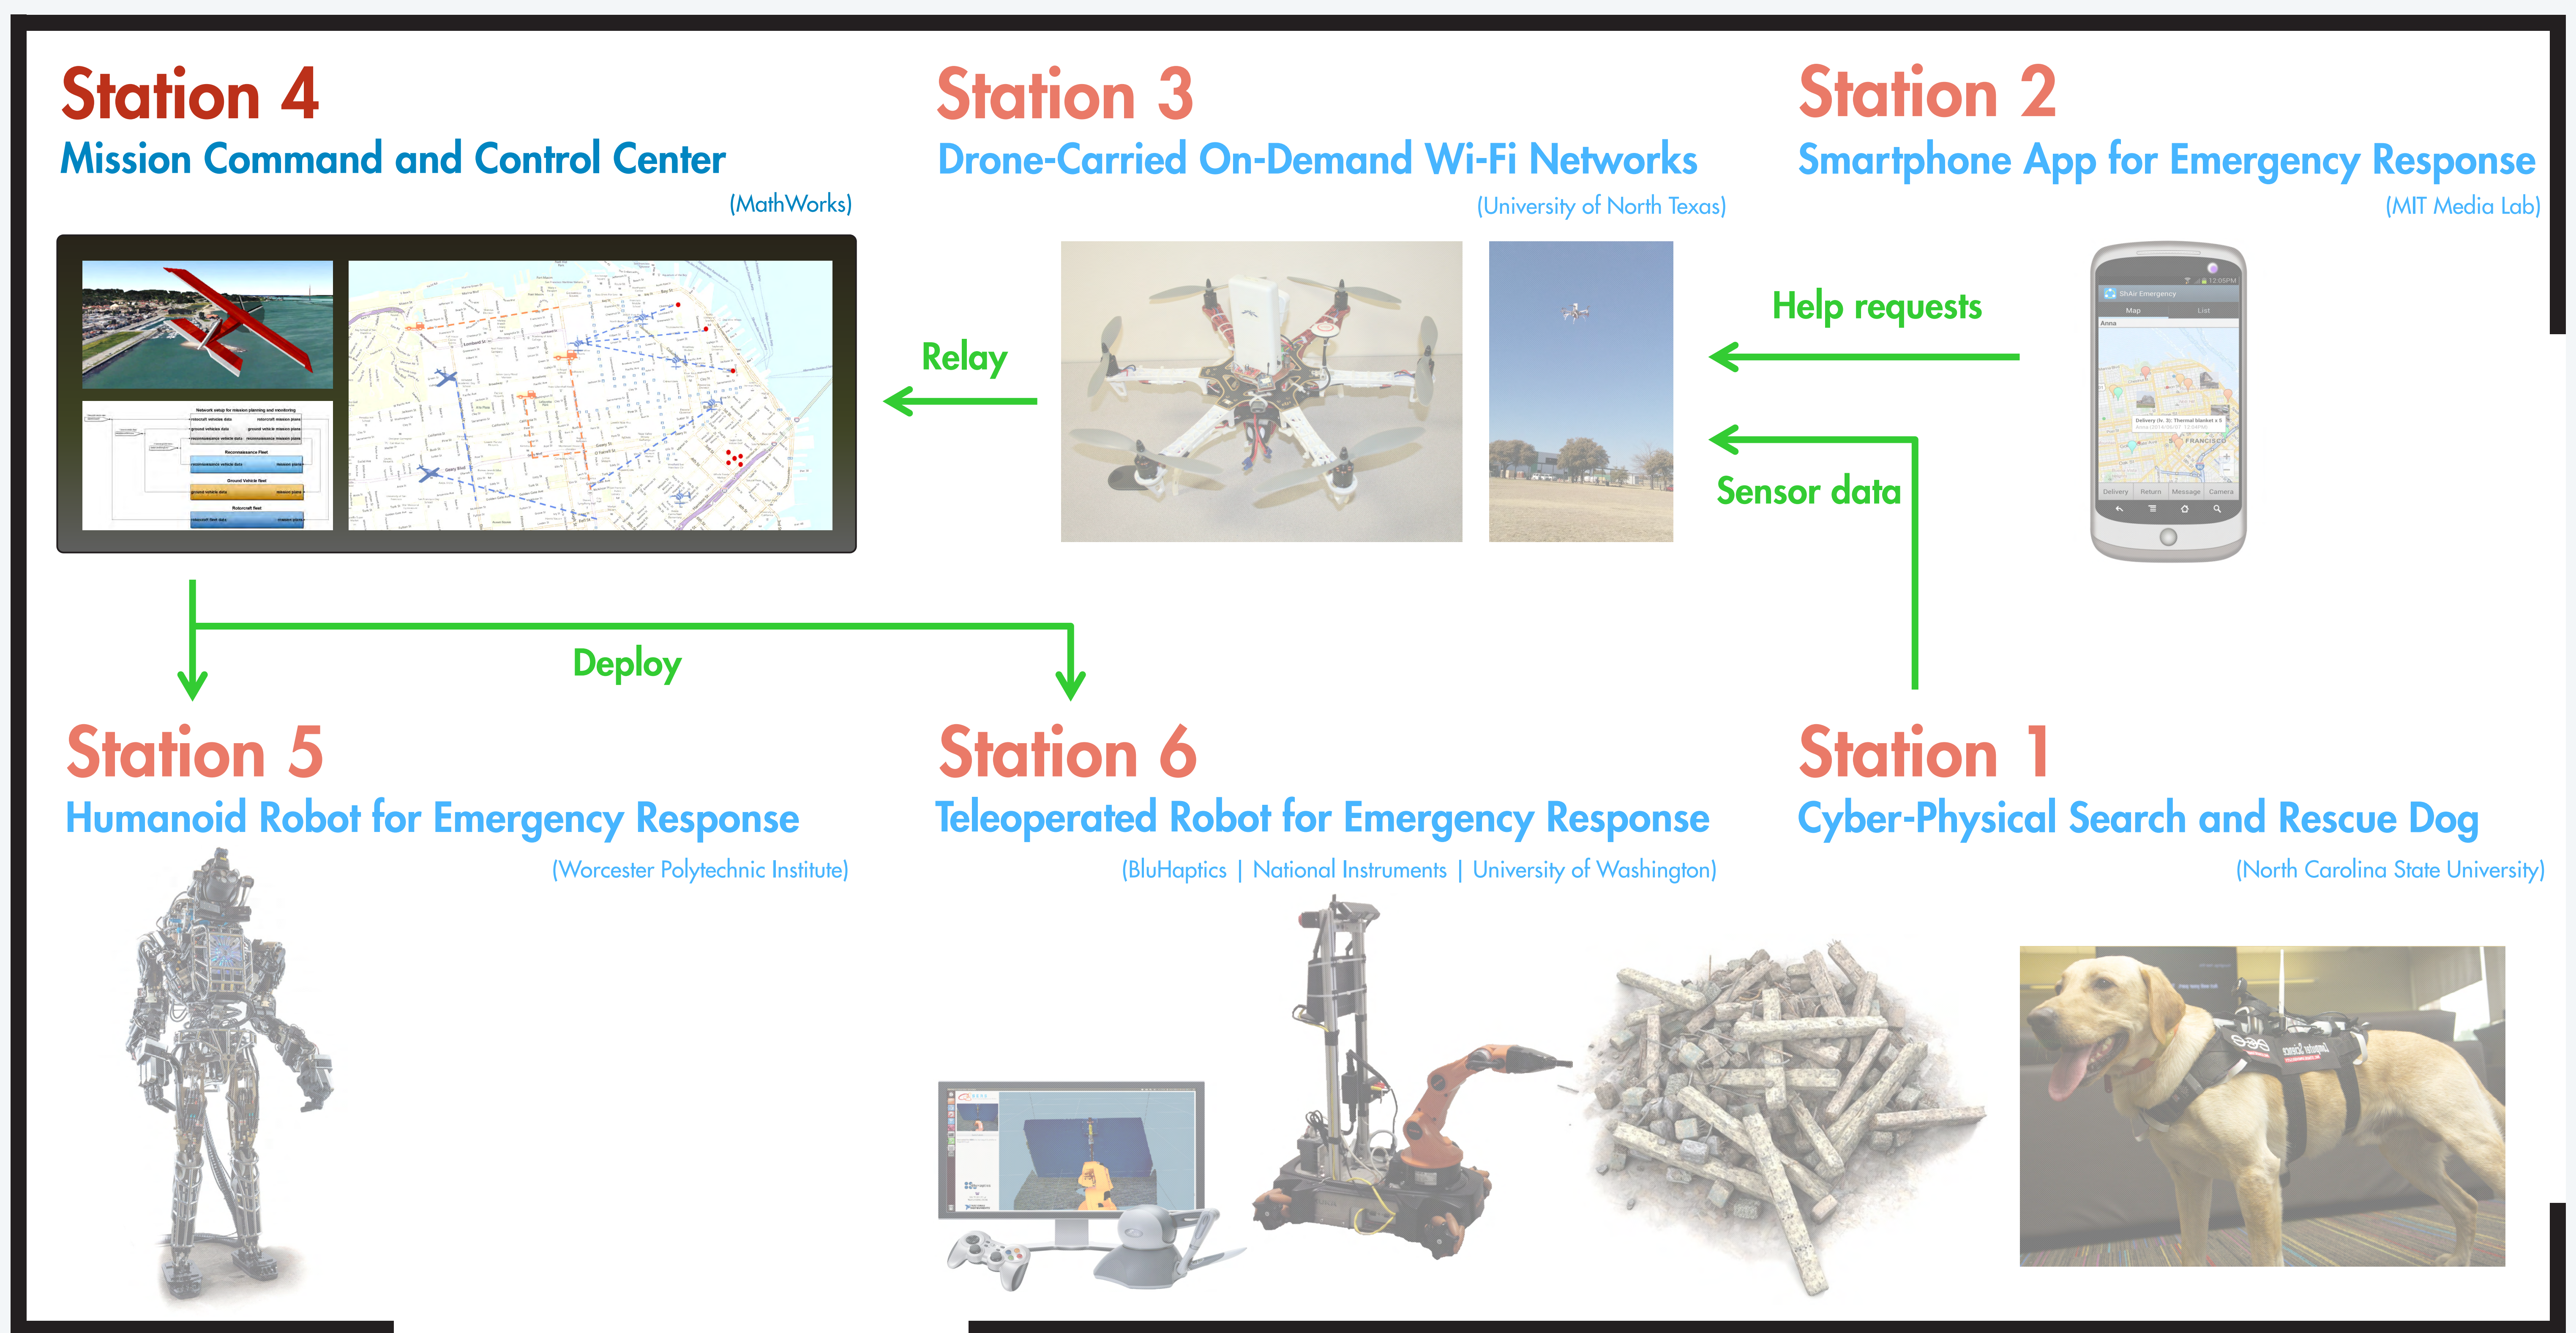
Station 4
Mission Command and Control Center
(MathWorks)

Station 3
Drone-Carried On-Demand Wi-Fi Networks
(University of North Texas)

Station 2
Smartphone App for Emergency Response
(MIT Media Lab)

Relay

Help requests

Sensor data

Deploy

Station 5
Humanoid Robot for Emergency Response
(Worcester Polytechnic Institute)

Station 6
Teleoperated Robot for Emergency Response
(BluHaptics | National Instruments | University of Washington)

Station 1
Cyber-Physical Search and Rescue Dog
(North Carolina State University)